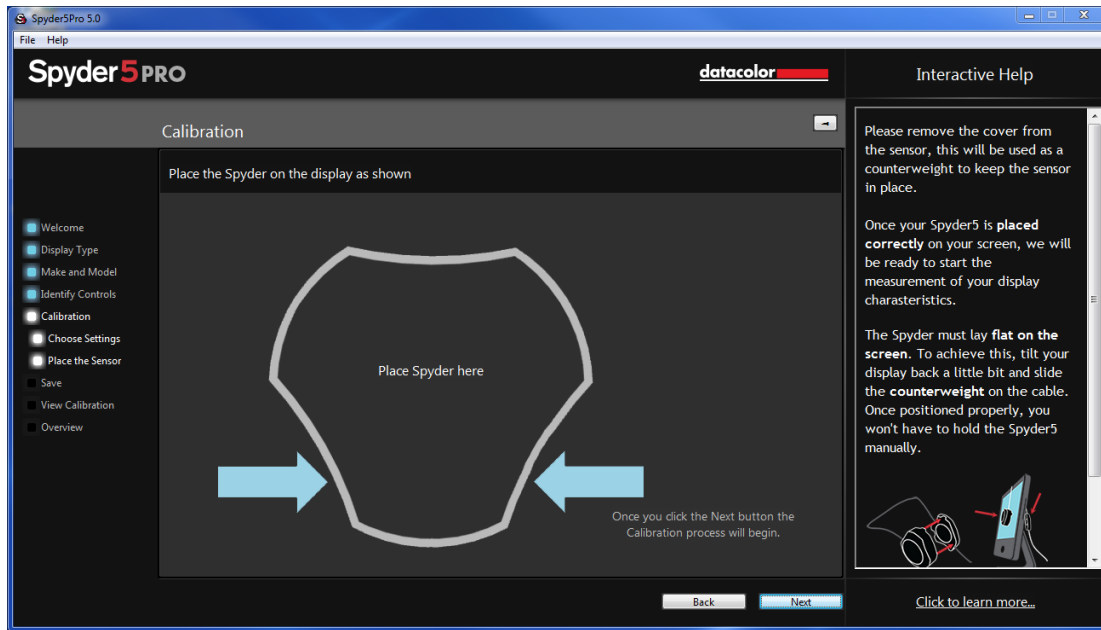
Spyder5Pro 5.0

File Help

Spyder5PRO

datacolor

Interactive Help

Calibration

Place the Spyder on the display as shown

Welcome
Display Type
Make and Model
Identify Controls
Calibration
Choose Settings
Place the Sensor
Save
View Calibration
Overview

Place Spyder here

Once you click the Next button the Calibration process will begin.

Please remove the cover from the sensor, this will be used as a counterweight to keep the sensor in place.

Once your Spyder5 is **placed correctly** on your screen, we will be ready to start the measurement of your display charasteristics.

The Spyder must lay **flat on the screen**. To achieve this, tilt your display back a little bit and slide the **counterweight** on the cable. Once positioned properly, you won't have to hold the Spyder5 manually.

Back

Next

Click to learn more...